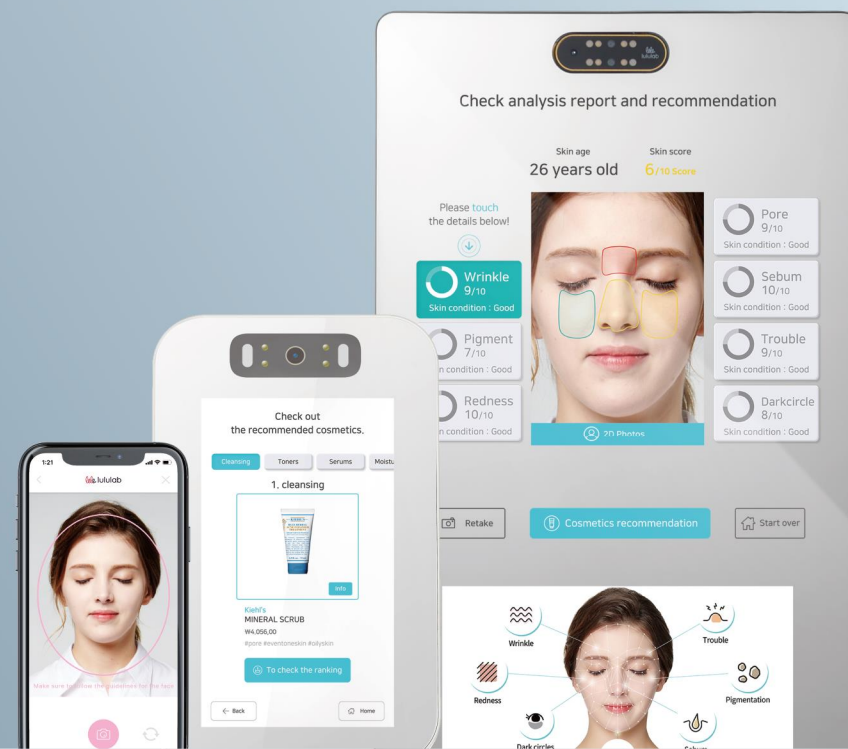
lululab

Check analysis report and recommendation

Skin age
26 years old

Skin score
6/10 Score

Please touch the details below!

Wrinkle
9/10
Skin condition : Good

Pigment
7/10
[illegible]n condition : Good

Redness
10/10
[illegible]n condition : Good

2D Photos

Pore
9/10
Skin condition : Good

Sebum
10/10
Skin condition : Good

Trouble
9/10
Skin condition : Good

Darkcircle
8/10
Skin condition : Good

Retake

Cosmetics recommendation

Start over

Check out
the recommended cosmetics.

Cleansing | Toners | Serums | Moistu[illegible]

1. cleansing

Info

Kiehl's
MINERAL SCRUB
₩4,056,00
#pore #eventoneskin #oilyskin

To check the ranking

Back

Home

1:21

lululab

Make sure to follow the guidelines for the face

Wrinkle

Trouble

Redness

Pigmentation

Dark circles

Sebum